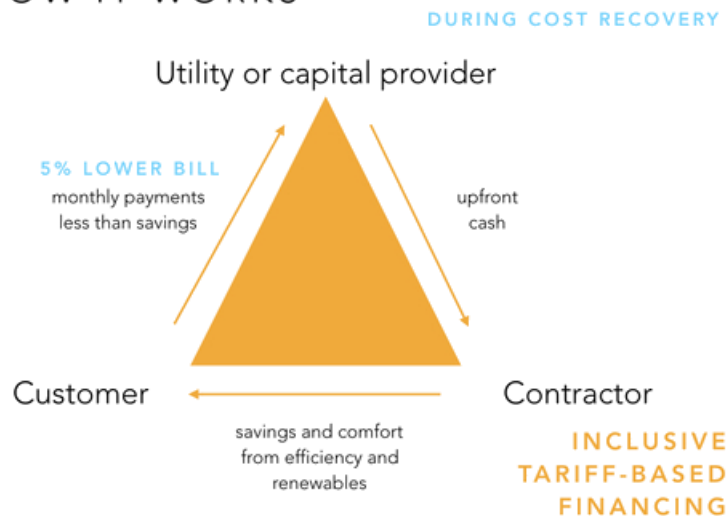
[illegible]

DURING COST RECOVERY

Utility or capital provider

5% LOWER BILL
monthly payments less than savings

upfront cash

Customer

Contractor

savings and comfort from efficiency and renewables

INCLUSIVE TARIFF-BASED FINANCING